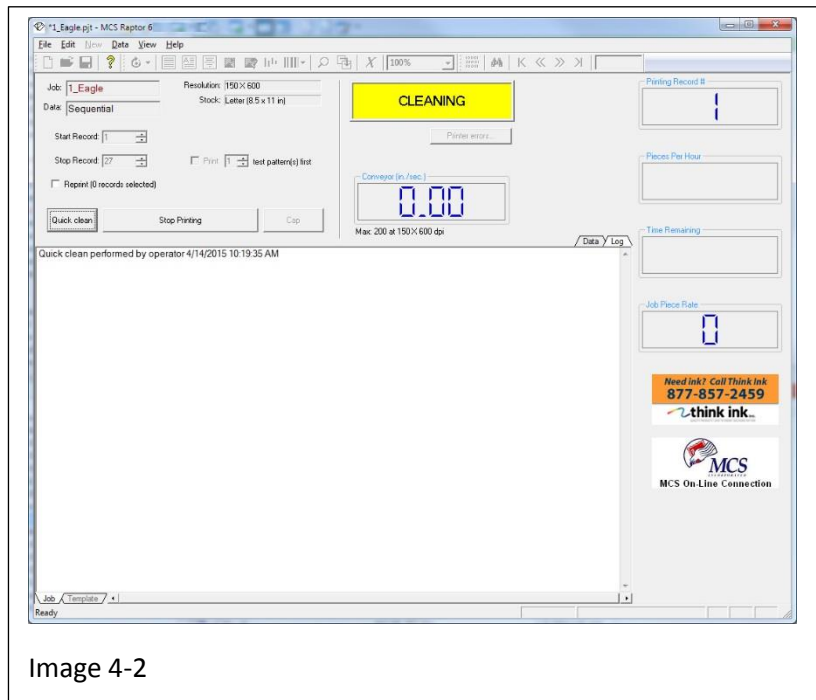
*1_Eagle.pjt - MCS Raptor 6

File Edit New Data View Help

100%

Job: 1_Eagle
Data: Sequential

Resolution: 150 X 600
Stock: Letter (8.5 x 11 in)

CLEANING

Printer errors...

Start Record: 1

Stop Record: 27

Print 1 test pattern(s) first

Reprint (0 records selected)

Conveyor (in./sec.)
0.00
Max: 200 at 150 X 600 dpi

Quick clean

Stop Printing

Cap

Data Log

Quick clean performed by operator 4/14/2015 10:19:35 AM

Printing Record #
1

Pieces Per Hour

Time Remaining

Job Piece Rate
0

Need ink? Call Think Ink
877-857-2459
think ink

MCS
MCS On-Line Connection

Job Template

Ready

Image 4-2